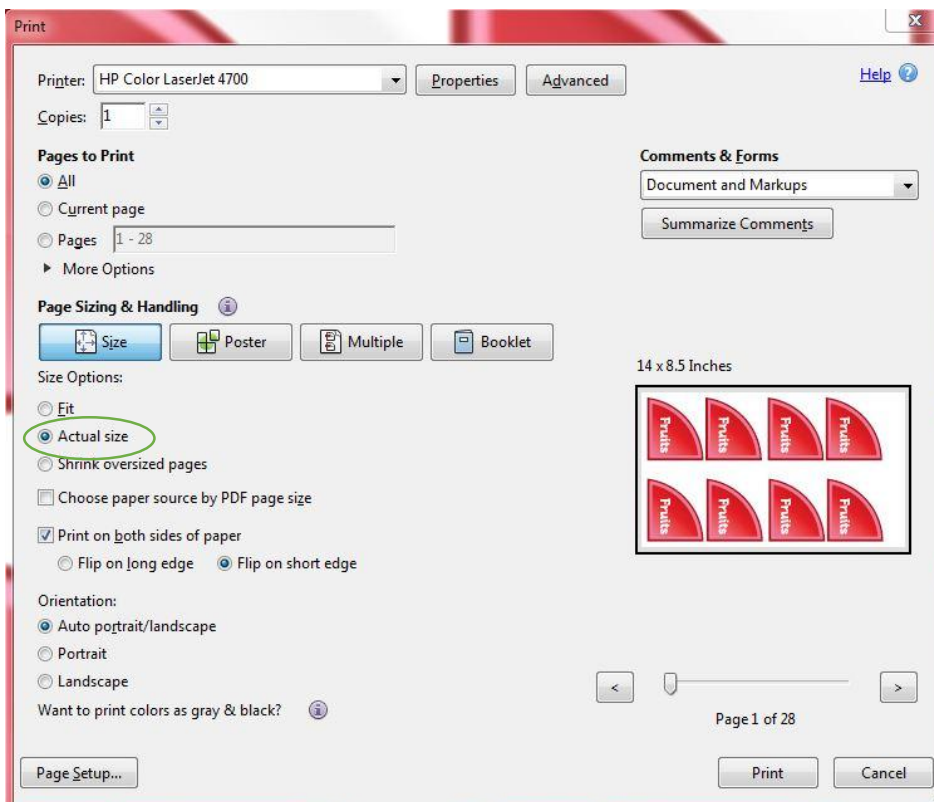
Print

Printer: HP Color LaserJet 4700

Properties

Advanced

Help

Copies: 1

Pages to Print

All

Current page

Pages 1 - 28

More Options

Comments & Forms

Document and Markups

Summarize Comments

Page Sizing & Handling

Size

Poster

Multiple

Booklet

Size Options:

Fit

Actual size

Shrink oversized pages

Choose paper source by PDF page size

Print on both sides of paper

Flip on long edge

Flip on short edge

Orientation:

Auto portrait/landscape

Portrait

Landscape

Want to print colors as gray & black?

14 x 8.5 Inches

Fruits Fruits Fruits Fruits

Fruits Fruits Fruits Fruits

<

>

Page 1 of 28

Page Setup...

Print

Cancel